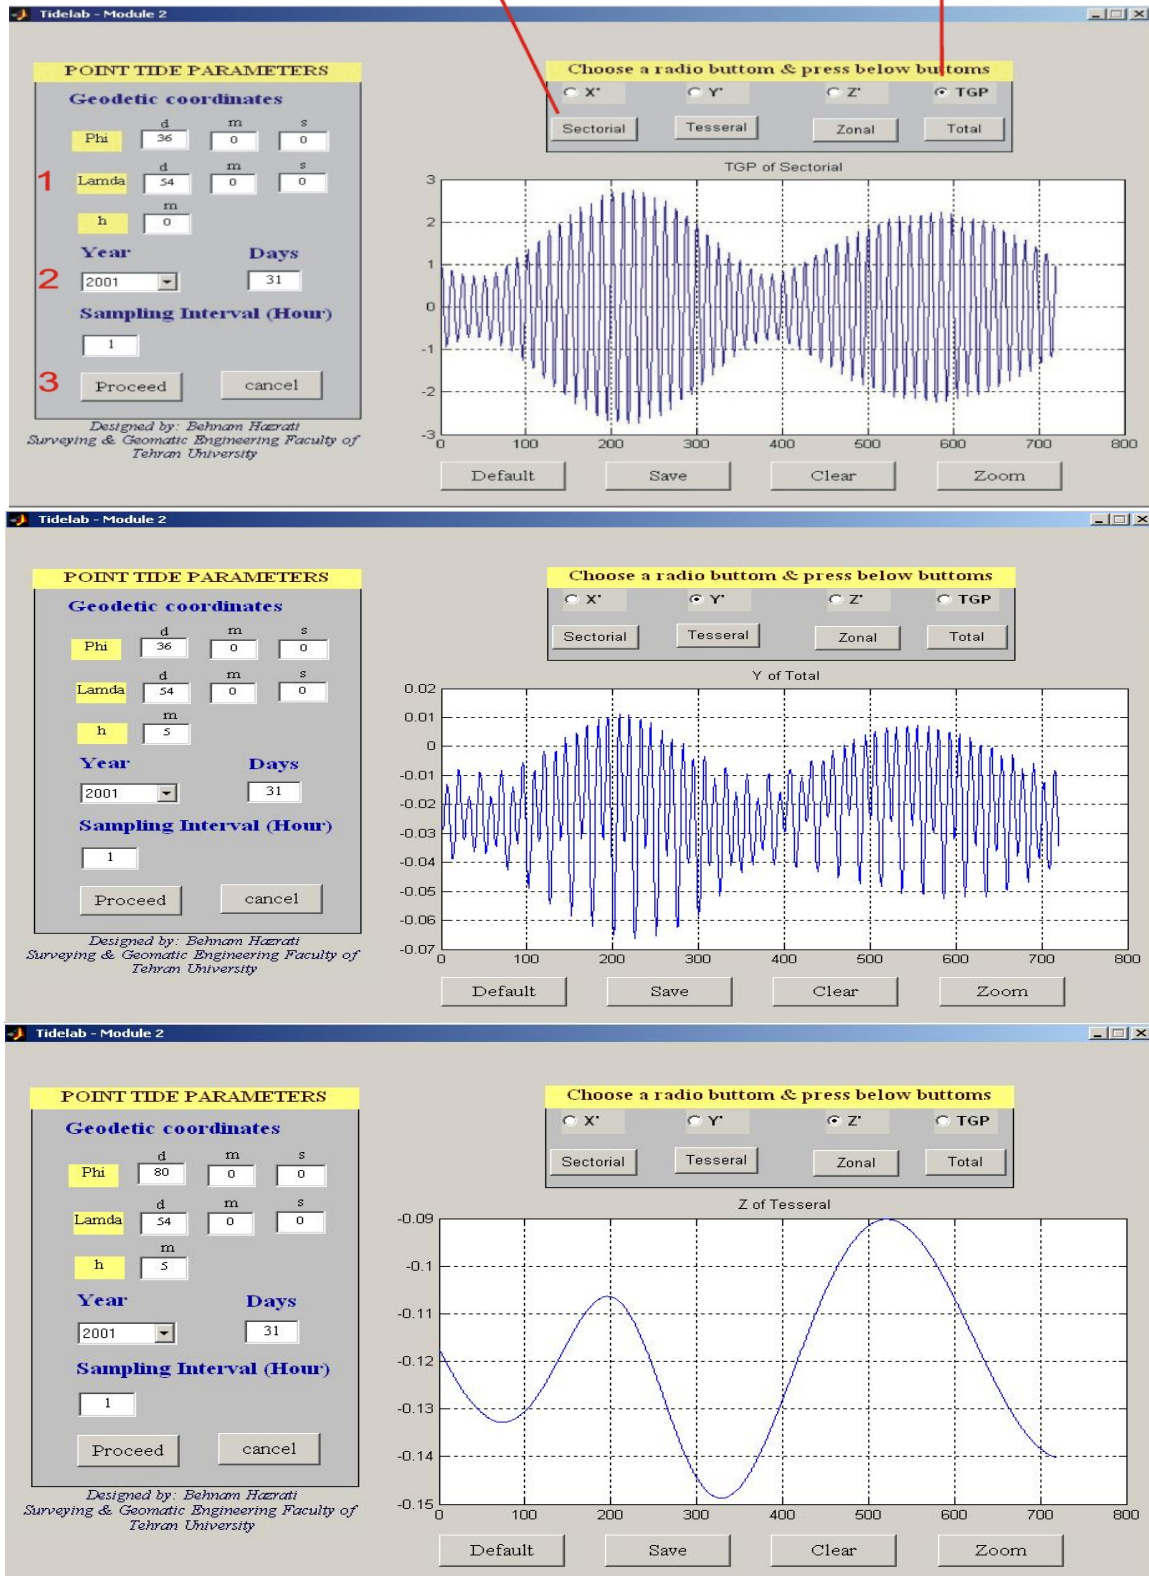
Tidelab - Module 2

POINT TIDE PARAMETERS

Geodetic coordinates

| | d | m | s |
|---|---|---|---|
| Phi | 36 | 0 | 0 |
| Lamda | 54 | 0 | 0 |
| h | 0 | | |

1

Year Days

2 2001 31

Sampling Interval (Hour)

1

3 Proceed cancel

Designed by: Behnam Hazrati
Surveying & Geomatic Engineering Faculty of Tehran University

Choose a radio buttom & press below buttoms

X' Y' Z' TGP

Sectorial Tesseral Zonal Total

TGP of Sectorial

3 2 1 0 -1 -2 -3

0 100 200 300 400 500 600 700 800

Default Save Clear Zoom

Tidelab - Module 2

POINT TIDE PARAMETERS

Geodetic coordinates

| | d | m | s |
|---|---|---|---|
| Phi | 36 | 0 | 0 |
| Lamda | 54 | 0 | 0 |
| h | 5 | | |

Year Days

2001 31

Sampling Interval (Hour)

1

Proceed cancel

Designed by: Behnam Hazrati
Surveying & Geomatic Engineering Faculty of Tehran University

Choose a radio buttom & press below buttoms

X' Y' Z' TGP

Sectorial Tesseral Zonal Total

Y of Total

0.02 0.01 0 -0.01 -0.02 -0.03 -0.04 -0.05 -0.06 -0.07

0 100 200 300 400 500 600 700 800

Default Save Clear Zoom

Tidelab - Module 2

POINT TIDE PARAMETERS

Geodetic coordinates

| | d | m | s |
|---|---|---|---|
| Phi | 80 | 0 | 0 |
| Lamda | 54 | 0 | 0 |
| h | 5 | | |

Year Days

2001 31

Sampling Interval (Hour)

1

Proceed cancel

Designed by: Behnam Hazrati
Surveying & Geomatic Engineering Faculty of Tehran University

Choose a radio buttom & press below buttoms

X' Y' Z' TGP

Sectorial Tesseral Zonal Total

Z of Tesseral

-0.09 -0.1 -0.11 -0.12 -0.13 -0.14 -0.15

0 100 200 300 400 500 600 700 800

Default Save Clear Zoom